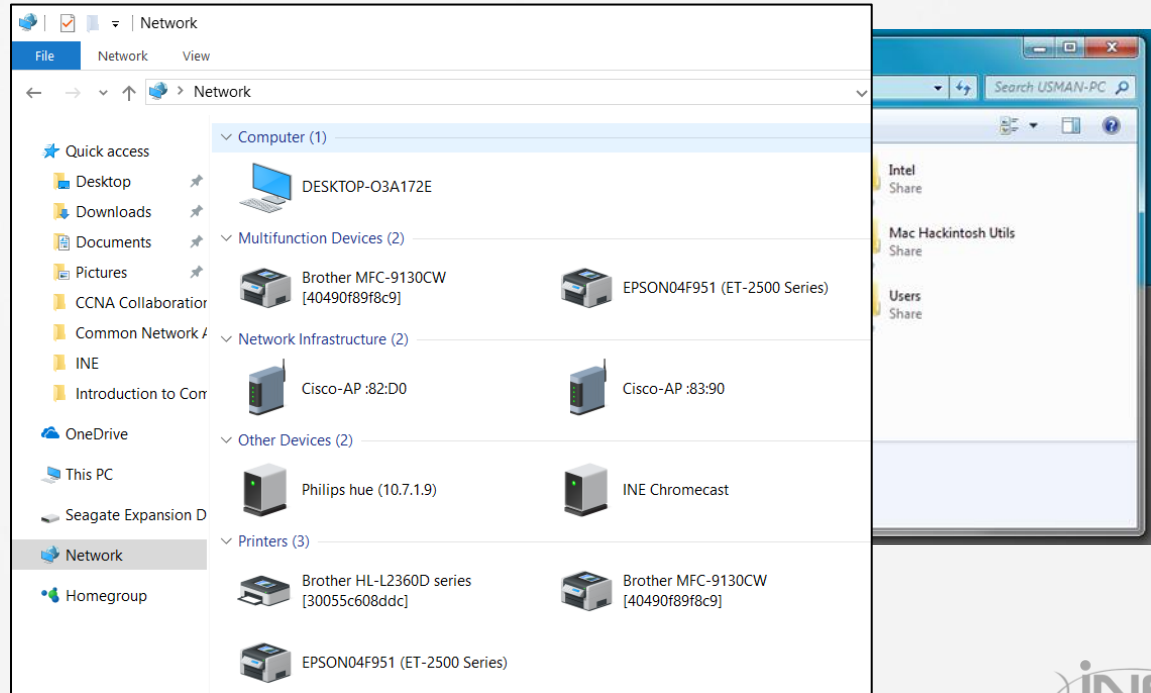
Network

File Network View

Network

Quick access
Desktop
Downloads
Documents
Pictures
CCNA Collaboratior
Common Network A
INE
Introduction to Com
OneDrive
This PC
Seagate Expansion D
Network
Homegroup

Computer (1)
DESKTOP-O3A172E

Multifunction Devices (2)
Brother MFC-9130CW [40490f89f8c9]
EPSON04F951 (ET-2500 Series)

Network Infrastructure (2)
Cisco-AP :82:D0
Cisco-AP :83:90

Other Devices (2)
Philips hue (10.7.1.9)
INE Chromecast

Printers (3)
Brother HL-L2360D series [30055c608ddc]
Brother MFC-9130CW [40490f89f8c9]
EPSON04F951 (ET-2500 Series)

Search USMAN-PC

Intel
Share
Mac Hackintosh Utils
Share
Users
Share

INE